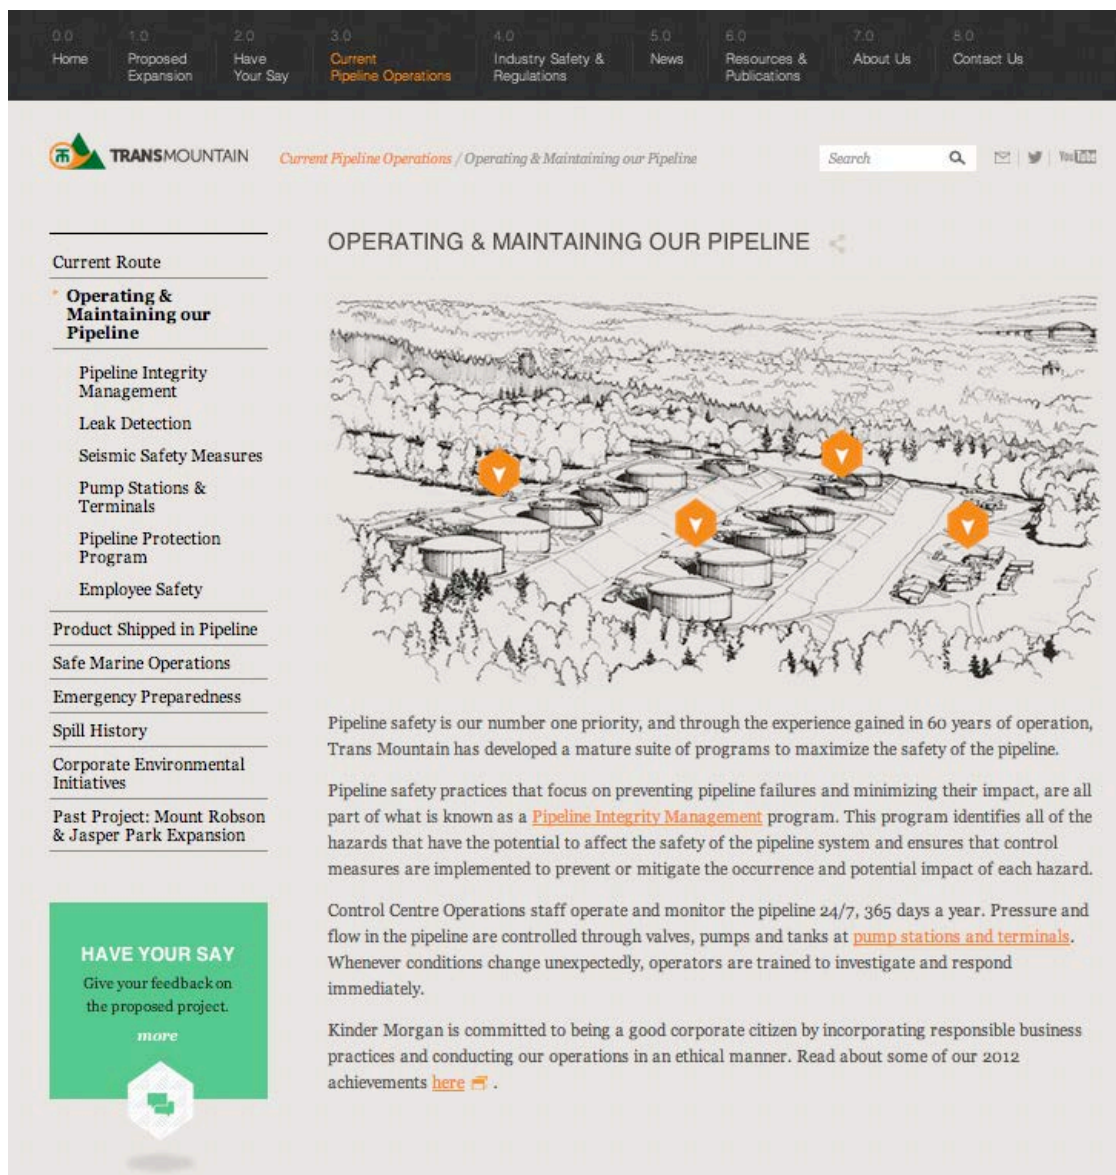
0.0 Home
1.0 Proposed Expansion
2.0 Have Your Say
3.0 Current Pipeline Operations
4.0 Industry Safety & Regulations
5.0 News
6.0 Resources & Publications
7.0 About Us
8.0 Contact Us

TRANSMOUNTAIN

Current Pipeline Operations / Operating & Maintaining our Pipeline

Search

YouTube

Current Route

Operating & Maintaining our Pipeline

Pipeline Integrity Management

Leak Detection

Seismic Safety Measures

Pump Stations & Terminals

Pipeline Protection Program

Employee Safety

Product Shipped in Pipeline

Safe Marine Operations

Emergency Preparedness

Spill History

Corporate Environmental Initiatives

Past Project: Mount Robson & Jasper Park Expansion

HAVE YOUR SAY

Give your feedback on the proposed project.

more

OPERATING & MAINTAINING OUR PIPELINE

Pipeline safety is our number one priority, and through the experience gained in 60 years of operation, Trans Mountain has developed a mature suite of programs to maximize the safety of the pipeline.

Pipeline safety practices that focus on preventing pipeline failures and minimizing their impact, are all part of what is known as a Pipeline Integrity Management program. This program identifies all of the hazards that have the potential to affect the safety of the pipeline system and ensures that control measures are implemented to prevent or mitigate the occurrence and potential impact of each hazard.

Control Centre Operations staff operate and monitor the pipeline 24/7, 365 days a year. Pressure and flow in the pipeline are controlled through valves, pumps and tanks at pump stations and terminals. Whenever conditions change unexpectedly, operators are trained to investigate and respond immediately.

Kinder Morgan is committed to being a good corporate citizen by incorporating responsible business practices and conducting our operations in an ethical manner. Read about some of our 2012 achievements here .